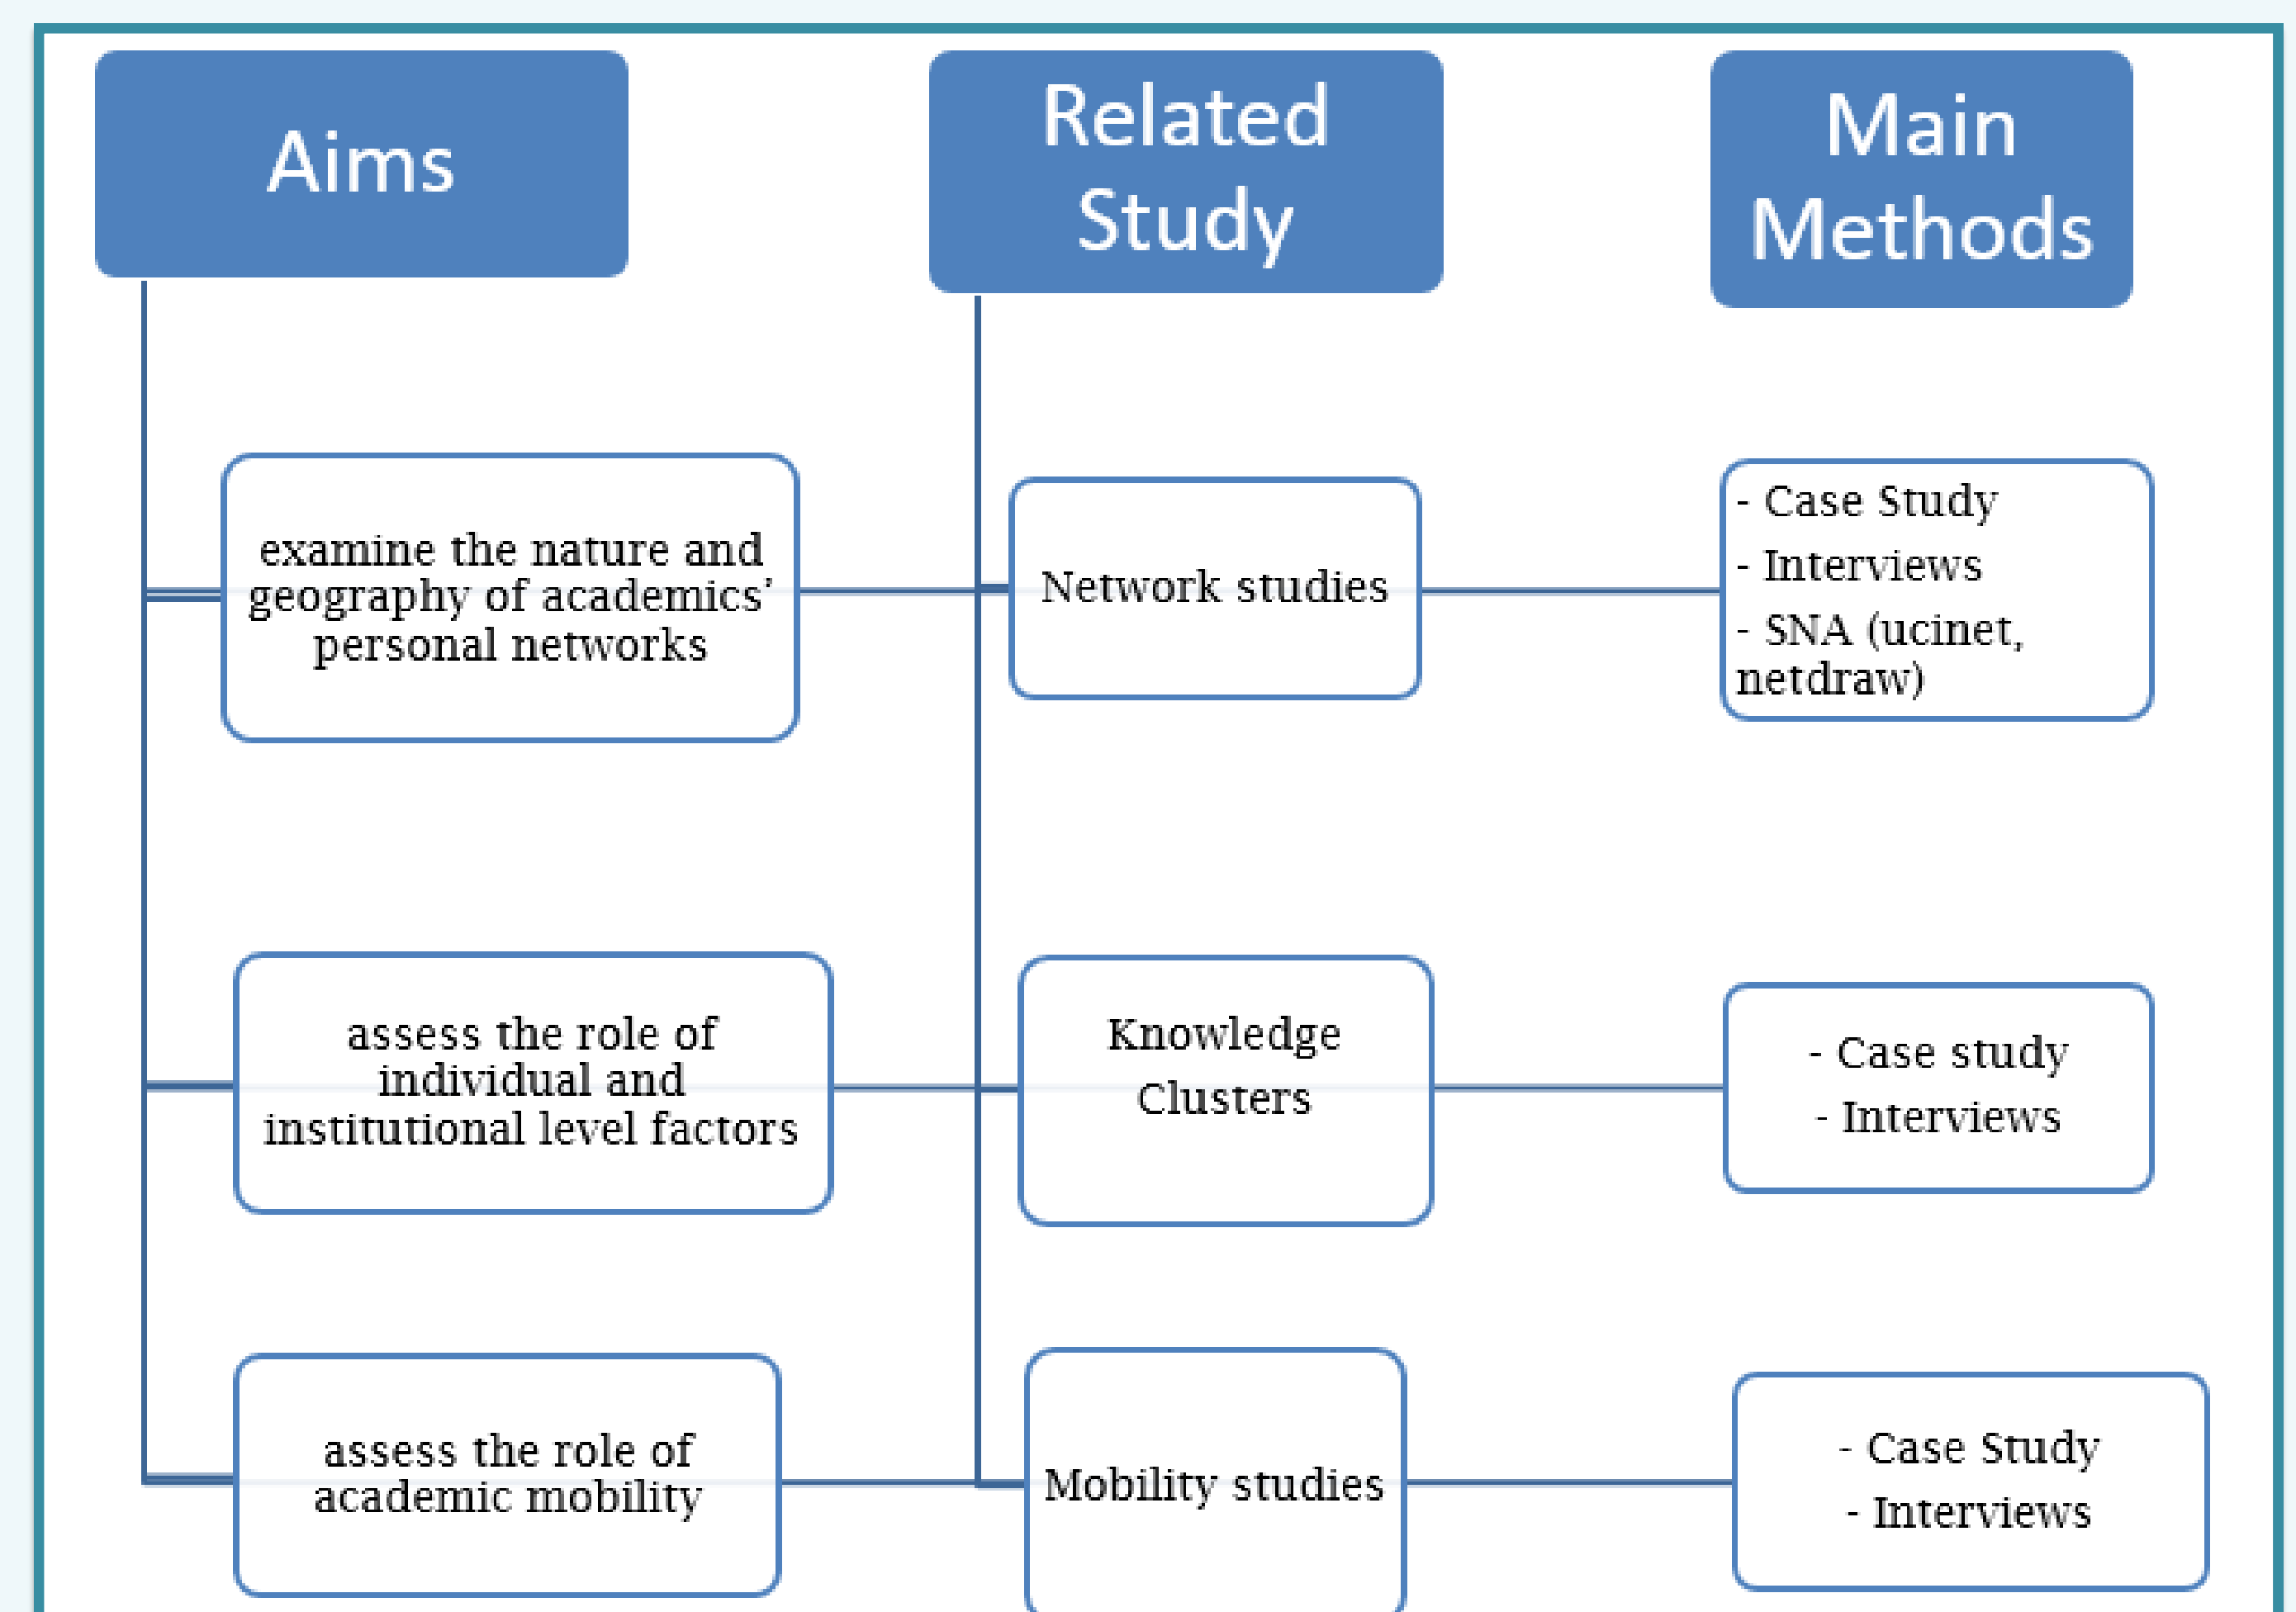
Aims

Related Study

Main Methods

examine the nature and geography of academics' personal networks

Network studies

- Case Study
- Interviews
- SNA (ucinet, netdraw)

assess the role of individual and institutional level factors

Knowledge Clusters

- Case study
- Interviews

assess the role of academic mobility

Mobility studies

- Case Study
- Interviews